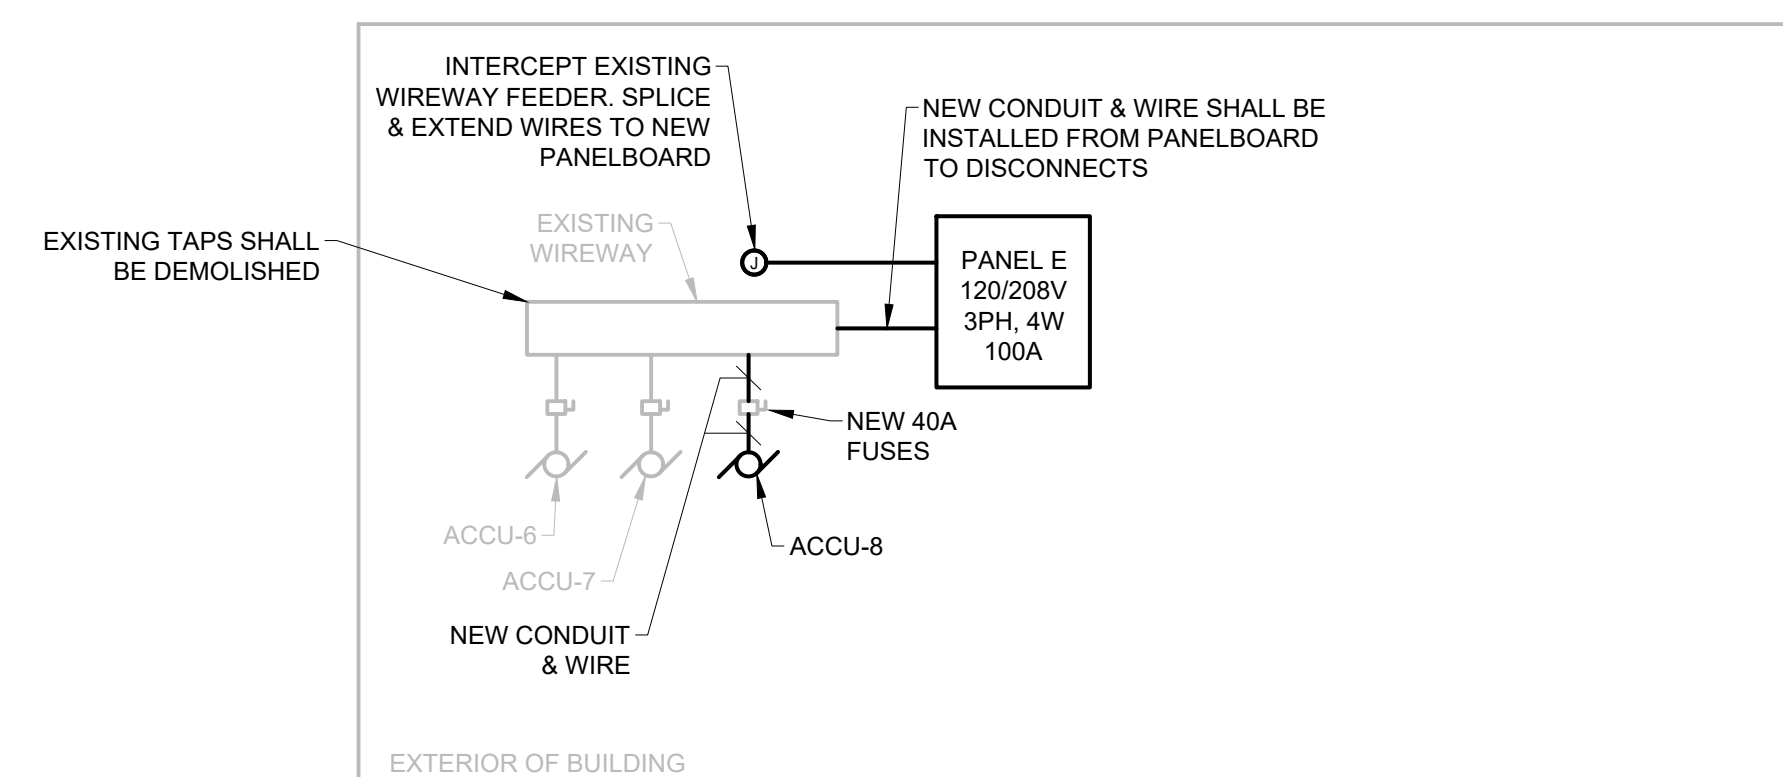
INTERCEPT EXISTING WIREWAY FEEDER. SPLICE & EXTEND WIRES TO NEW PANELBOARD

NEW CONDUIT & WIRE SHALL BE INSTALLED FROM PANELBOARD TO DISCONNECTS

EXISTING TAPS SHALL BE DEMOLISHED

EXISTING WIREWAY

J

PANEL E
120/208V
3PH, 4W
100A

NEW 40A FUSES

ACCU-6

ACCU-7

ACCU-8

NEW CONDUIT & WIRE

EXTERIOR OF BUILDING